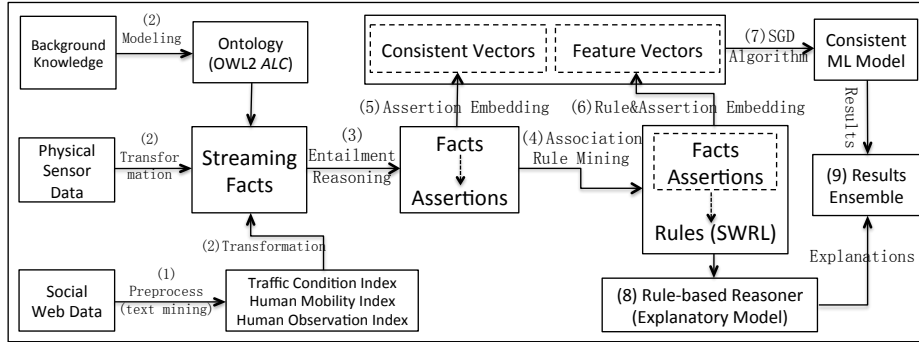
Background Knowledge

(2) Modeling

Ontology (OWL2 *ALC*)

Consistent Vectors

Feature Vectors

(7) SGD Algorithm

Consistent ML Model

Results

(5) Assertion Embedding

(6) Rule&Assertion Embedding

Physical Sensor Data

(2) Transformation

Streaming Facts

(3) Entailment Reasoning

Facts

Assertions

(4) Association Rule Mining

Facts Assertions

Rules (SWRL)

(9) Results Ensemble

(2) Transformation

Explanations

Social Web Data

(1) Preprocess (text mining)

Traffic Condition Index
Human Mobility Index
Human Observation Index

(8) Rule-based Reasoner (Explanatory Model)